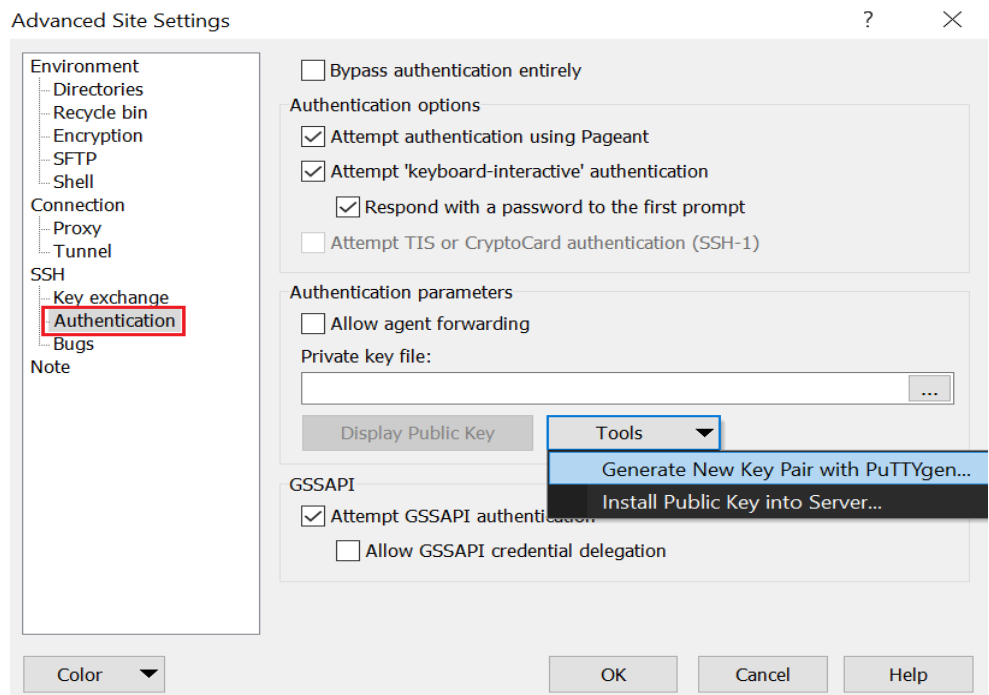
Advanced Site Settings
?
×

Environment
Directories
Recycle bin
Encryption
SFTP
Shell
Connection
Proxy
Tunnel
SSH
Key exchange
Authentication
Bugs
Note

Bypass authentication entirely

Authentication options
Attempt authentication using Pageant
Attempt 'keyboard-interactive' authentication
Respond with a password to the first prompt
Attempt TIS or CryptoCard authentication (SSH-1)

Authentication parameters
Allow agent forwarding
Private key file:
...
Display Public Key
Tools
Generate New Key Pair with PuTTYgen...
Install Public Key into Server...

GSSAPI
Attempt GSSAPI authentication
Allow GSSAPI credential delegation

Color
OK
Cancel
Help